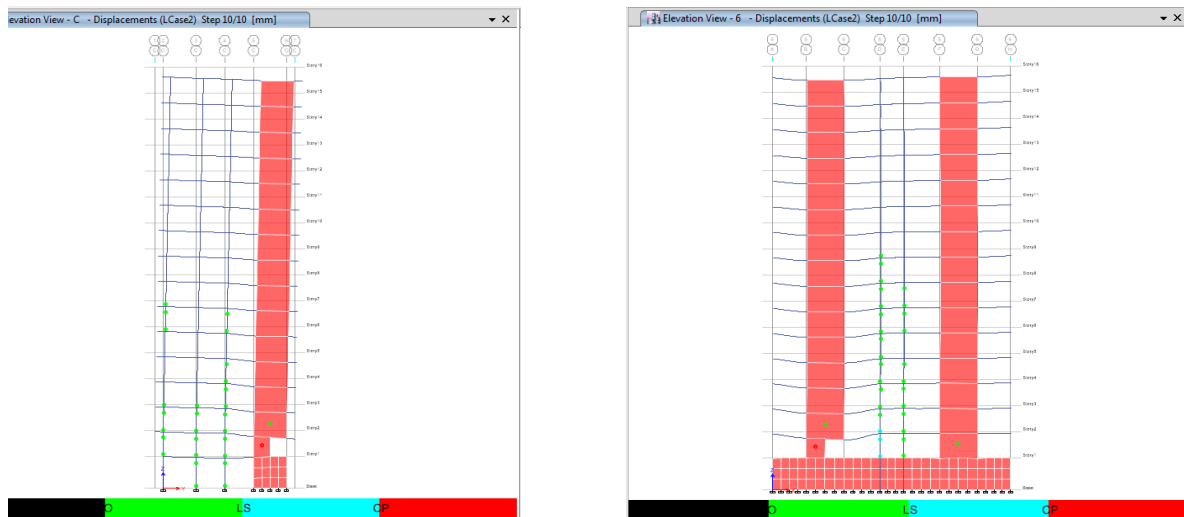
evation View - C - Displacements (LCase2) Step 10/10 [mm]

Story16
Story15
Story14
Story13
Story12
Story11
Story10
Story9
Story8
Story7
Story6
Story5
Story4
Story3
Story2
Story1
Base

IO LS CP

Elevation View - 6 - Displacements (LCase2) Step 10/10 [mm]

Story16
Story15
Story14
Story13
Story12
Story11
Story10
Story9
Story8
Story7
Story6
Story5
Story4
Story3
Story2
Story1
Base

IO LS CP